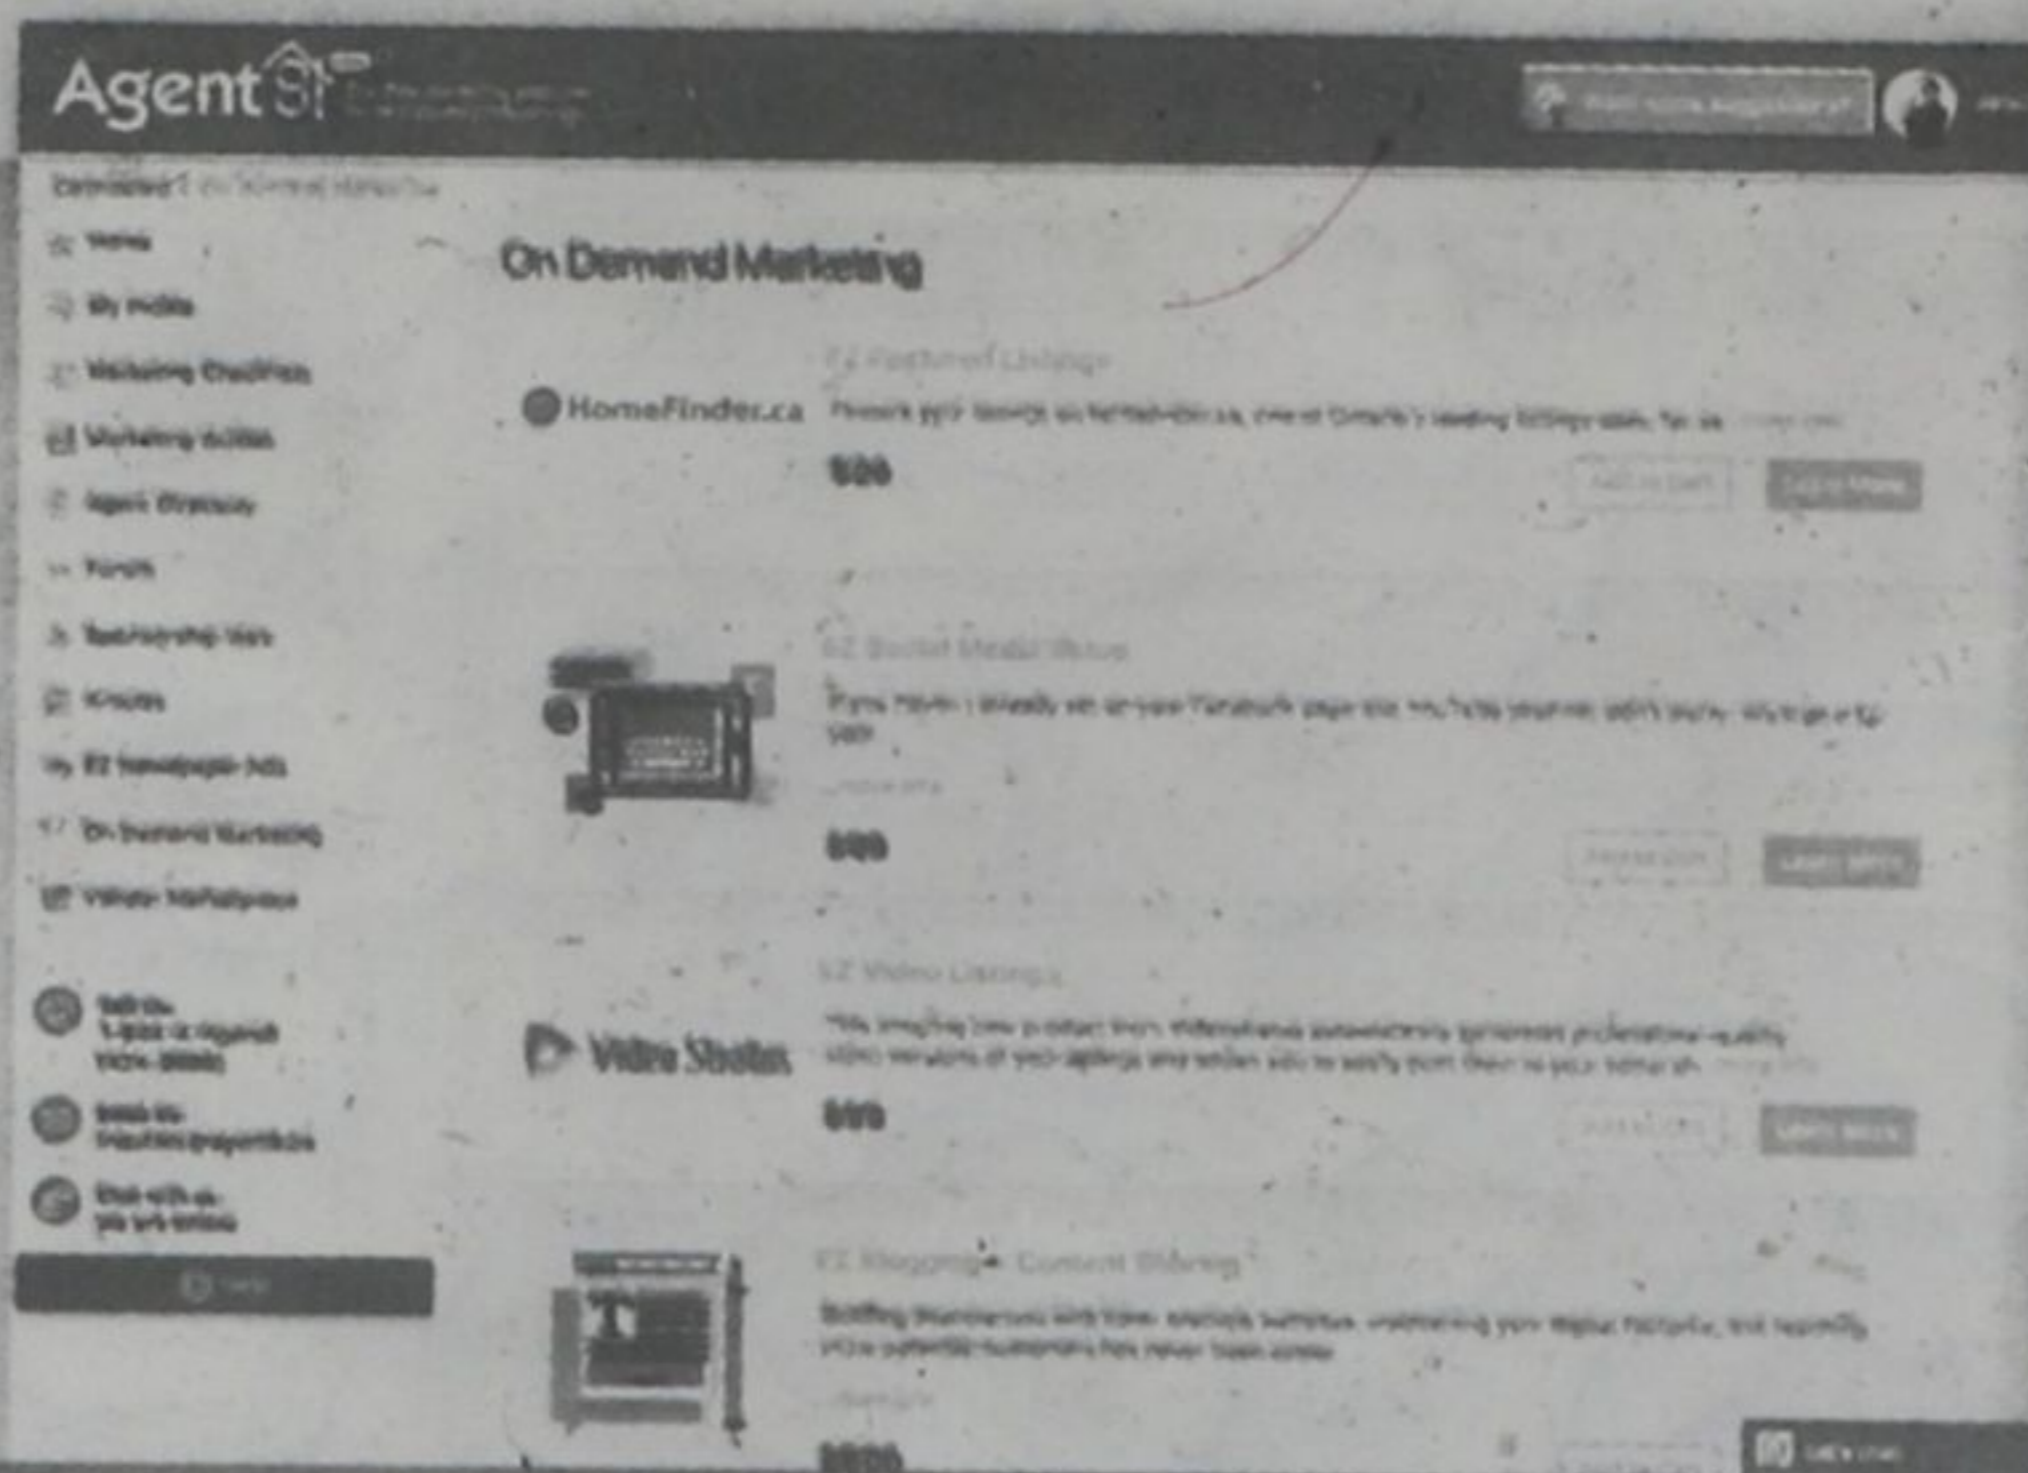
Agent

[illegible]

Home
My Profile
Marketing Checklist
Marketing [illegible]
Agent Directory
Forum
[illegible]
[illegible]
My EZ Newspaper Ads
On Demand Marketing
Vendor Marketplace

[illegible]
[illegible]
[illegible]

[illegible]

On Demand Marketing

EZ Featured Listings

HomeFinder.ca

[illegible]

$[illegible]

EZ Social Media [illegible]

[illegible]

$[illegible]

EZ Video Listings

Video Studio

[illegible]

$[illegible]

EZ Blogging + Content Sharing

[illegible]

$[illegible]